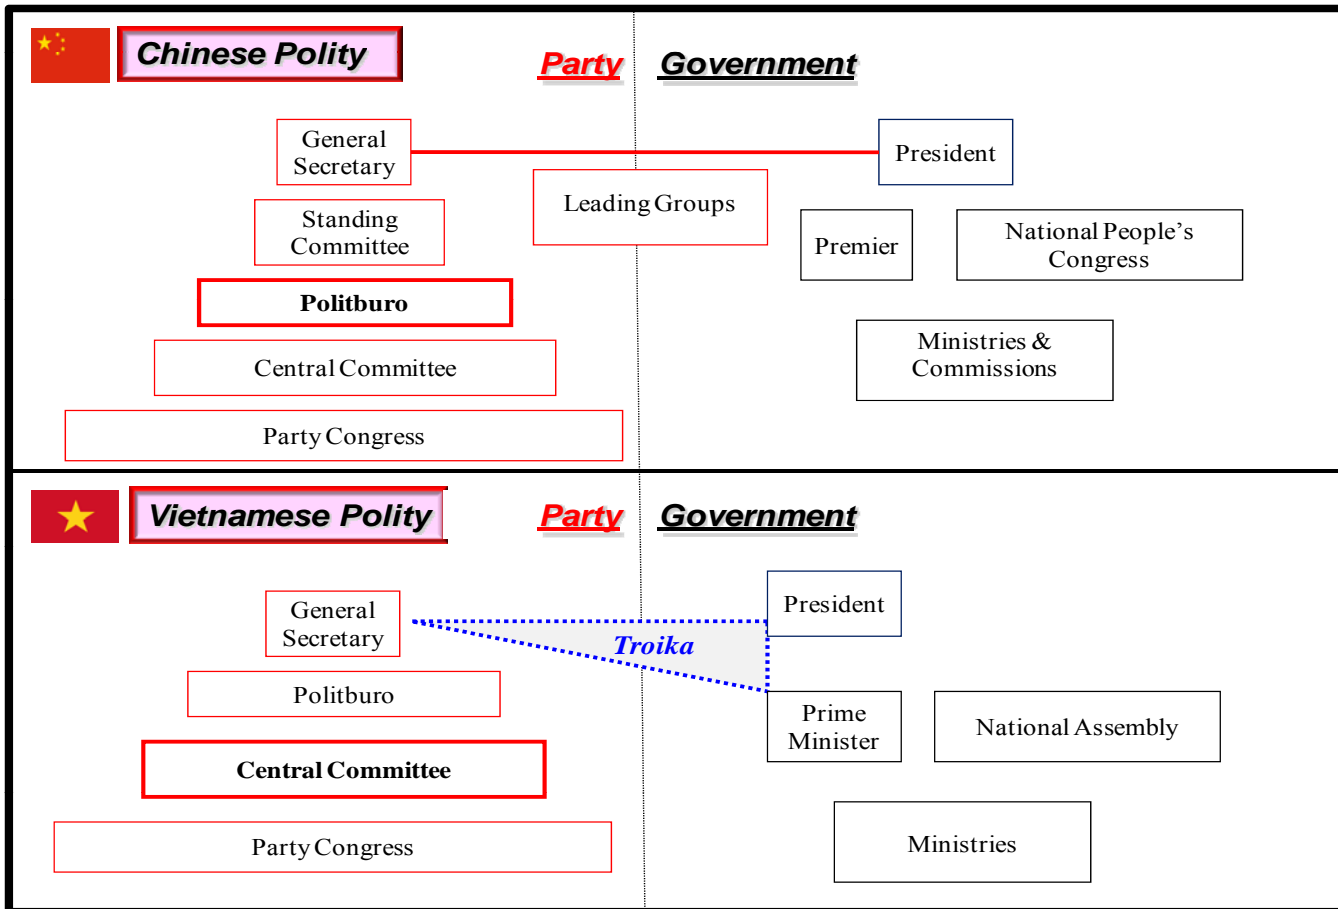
Chinese Polity

Party

Government

General Secretary

President

Leading Groups

Standing Committee

Premier

National People's Congress

Politburo

Ministries & Commissions

Central Committee

Party Congress

Vietnamese Polity

Party

Government

General Secretary

President

Troika

Politburo

Prime Minister

National Assembly

Central Committee

Party Congress

Ministries